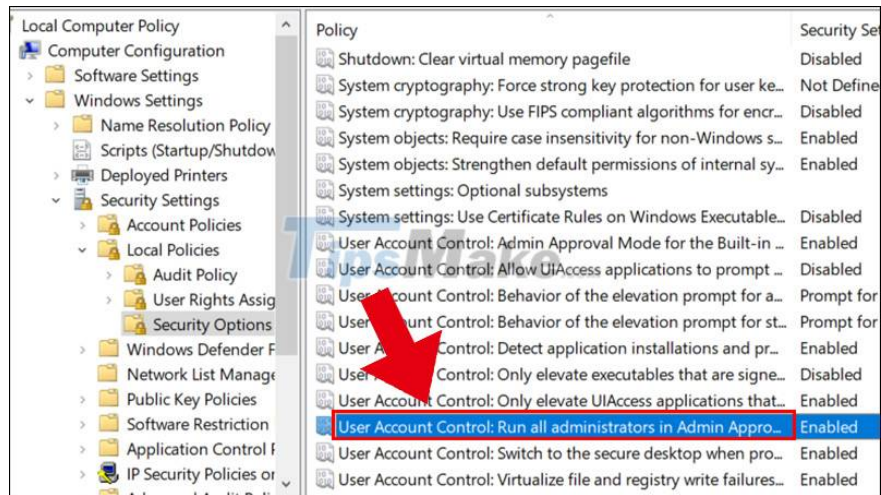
Local Computer Policy
Computer Configuration
Software Settings
Windows Settings
Name Resolution Policy
Scripts (Startup/Shutdow
Deployed Printers
Security Settings
Account Policies
Local Policies
Audit Policy
User Rights Assig
Security Options
Windows Defender F
Network List Manage
Public Key Policies
Software Restriction
Application Control F
IP Security Policies or

| Policy | Security Se |
|---|---|
| Shutdown: Clear virtual memory pagefile | Disabled |
| System cryptography: Force strong key protection for user ke... | Not Define |
| System cryptography: Use FIPS compliant algorithms for encr... | Disabled |
| System objects: Require case insensitivity for non-Windows s... | Enabled |
| System objects: Strengthen default permissions of internal sy... | Enabled |
| System settings: Optional subsystems | |
| System settings: Use Certificate Rules on Windows Executable... | Disabled |
| User Account Control: Admin Approval Mode for the Built-in ... | Enabled |
| User Account Control: Allow UIAccess applications to prompt ... | Disabled |
| User Account Control: Behavior of the elevation prompt for a... | Prompt for |
| User Account Control: Behavior of the elevation prompt for st... | Prompt for |
| User Account Control: Detect application installations and pr... | Enabled |
| User Account Control: Only elevate executables that are signe... | Disabled |
| User Account Control: Only elevate UIAccess applications that... | Enabled |
| User Account Control: Run all administrators in Admin Appro... | Enabled |
| User Account Control: Switch to the secure desktop when pro... | Enabled |
| User Account Control: Virtualize file and registry write failures... | Enabled |

TipsMake